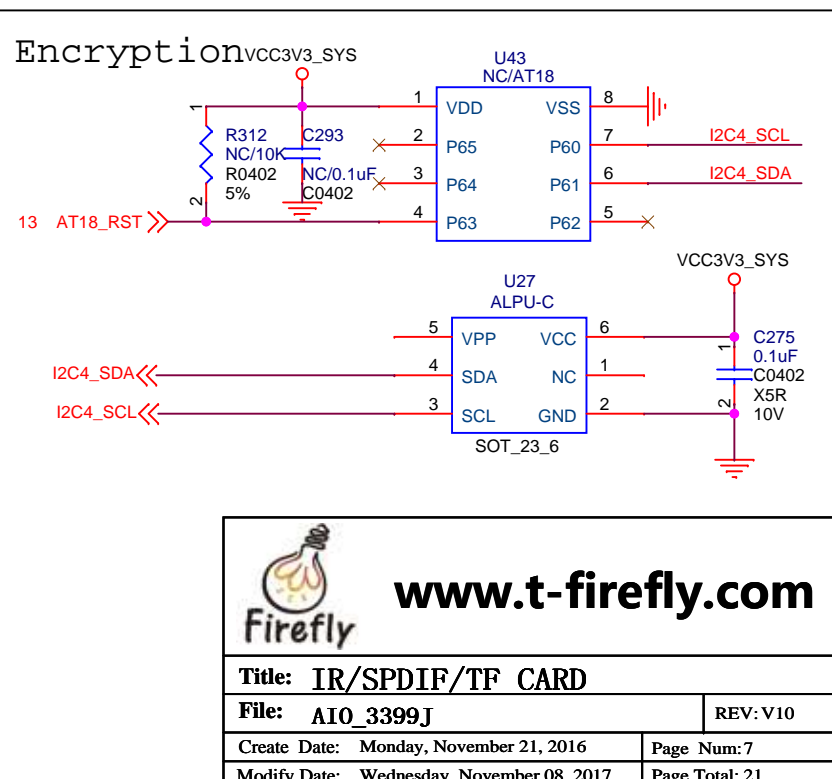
Encryption

VCC3V3_SYS

U43
NC/AT18

1 VDD
2 P65
3 P64
4 P63
VSS 8
P60 7
P61 6
P62 5

I2C4_SCL
I2C4_SDA

R312
NC/10K
R0402
5%

C293
NC/0.1uF
C0402

1
2

13 AT18_RST

VCC3V3_SYS

U27
ALPU-C

5 VPP
4 SDA
3 SCL
VCC 6
NC 1
GND 2

SOT_23_6

I2C4_SDA
I2C4_SCL

C275
0.1uF
C0402
X5R
10V

1
2

Firefly

www.t-firefly.com

Title: IR/SPDIF/TF CARD

File: AIO_3399J

REV: V10

Create Date: Monday, November 21, 2016

Page Num: 7

Modify Date: Wednesday, November 08, 2017

Page Total: 21